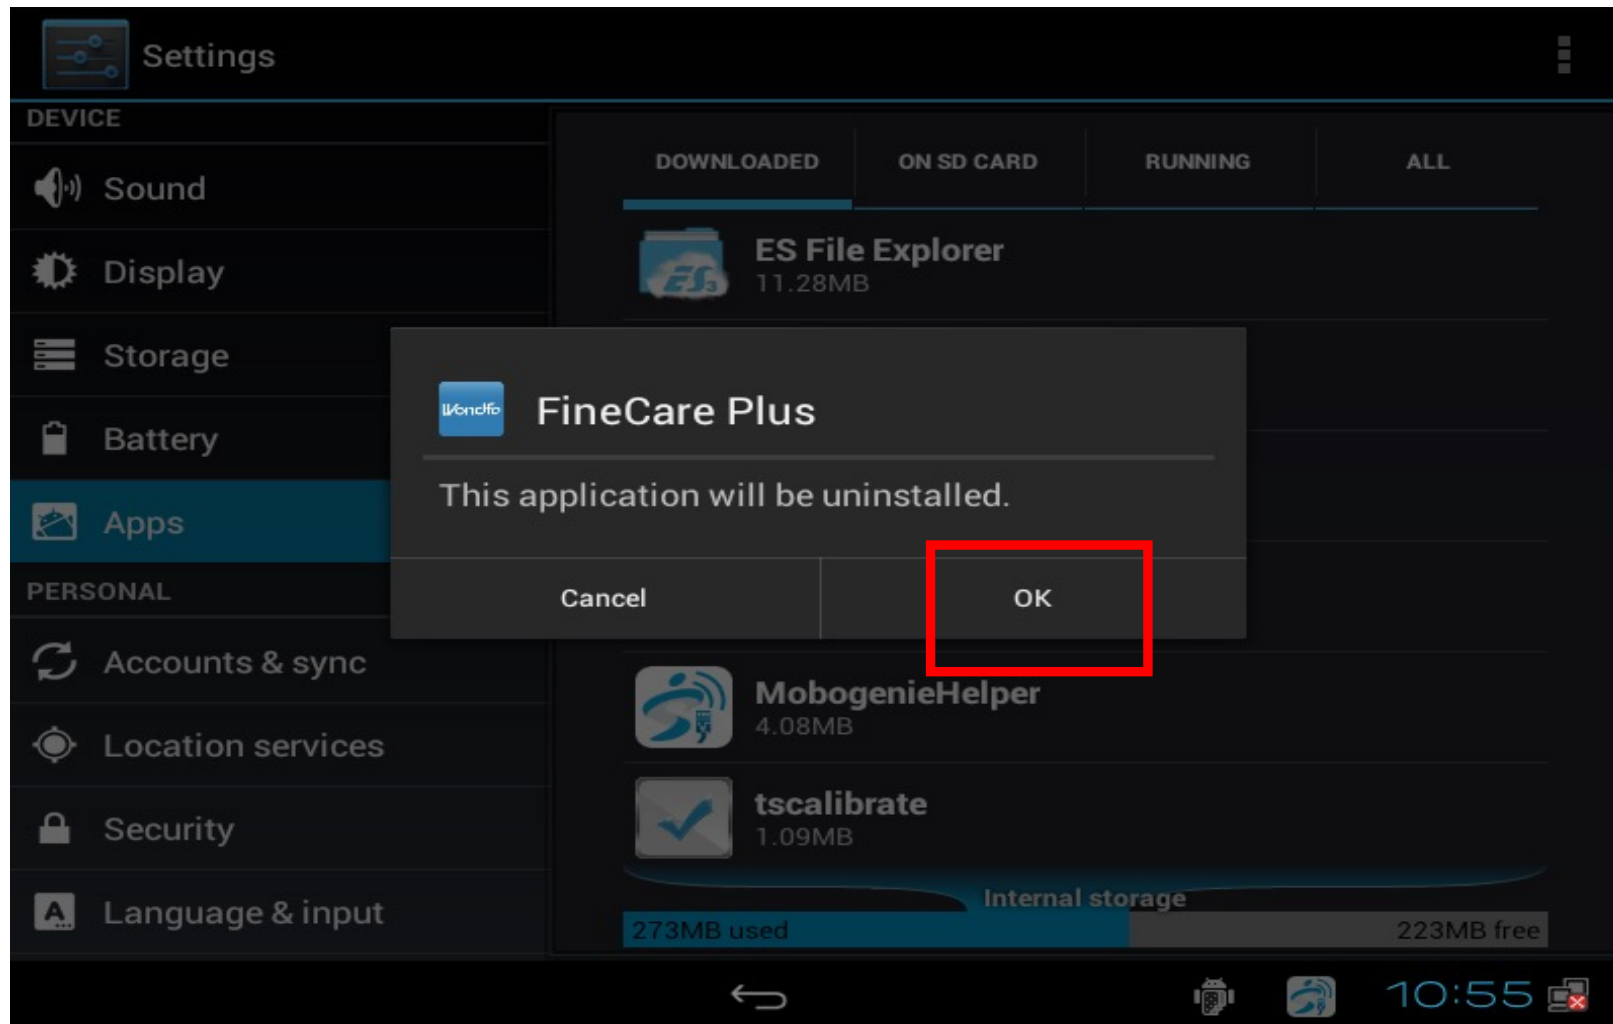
Settings

DEVICE

Sound

Display

Storage

Battery

Apps

PERSONAL

Accounts & sync

Location services

Security

Language & input

DOWNLOADED | ON SD CARD | RUNNING | ALL

ES File Explorer
11.28MB

Wondfo

FineCare Plus

This application will be uninstalled.

Cancel

OK

MobogenieHelper
4.08MB

tscalibrate
1.09MB

Internal storage

273MB used

223MB free

10:55